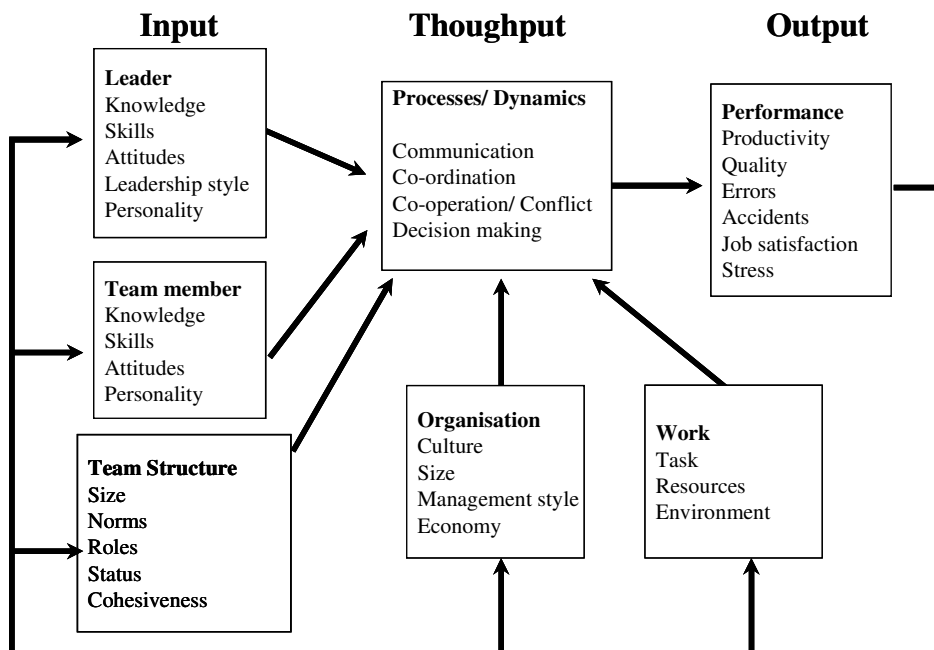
Input

Thoughput

Output

Leader
Knowledge
Skills
Attitudes
Leadership style
Personality

Team member
Knowledge
Skills
Attitudes
Personality

Team Structure
Size
Norms
Roles
Status
Cohesiveness

Processes/ Dynamics

Communication
Co-ordination
Co-operation/ Conflict
Decision making

Organisation
Culture
Size
Management style
Economy

Work
Task
Resources
Environment

Performance
Productivity
Quality
Errors
Accidents
Job satisfaction
Stress